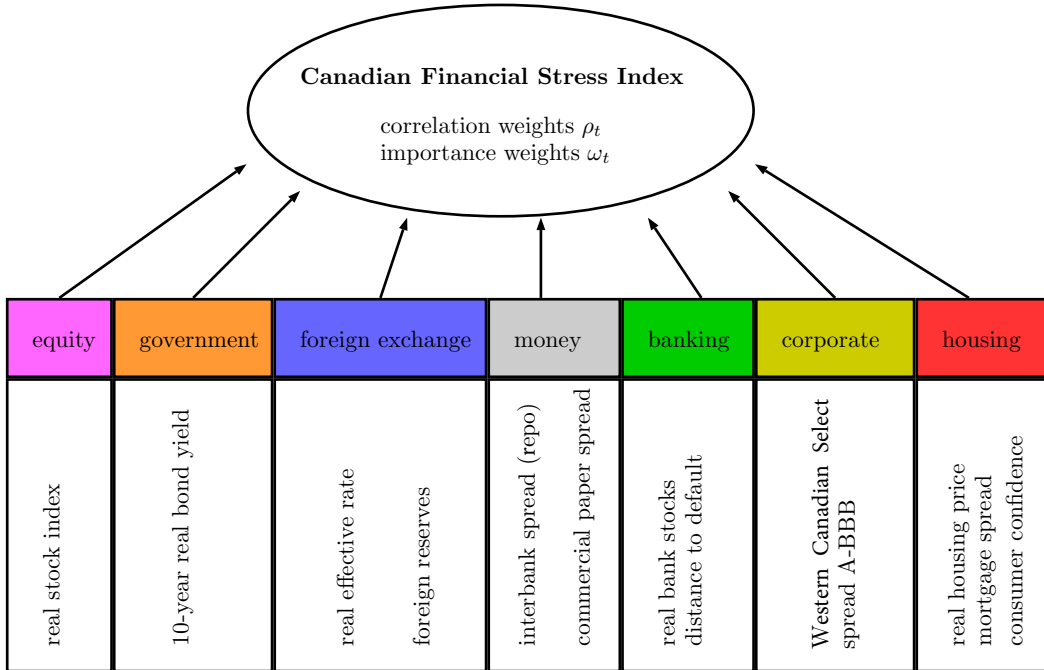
Canadian Financial Stress Index

correlation weights $\rho_t$
importance weights $\omega_t$

| equity | government | foreign exchange | money | banking | corporate | housing |
|---|---|---|---|---|---|---|
| real stock index | 10-year real bond yield | real effective rate<br>foreign reserves | interbank spread (repo)<br>commercial paper spread | real bank stocks<br>distance to default | Western Canadian Select<br>spread A-BBB | real housing price<br>mortgage spread<br>consumer confidence |